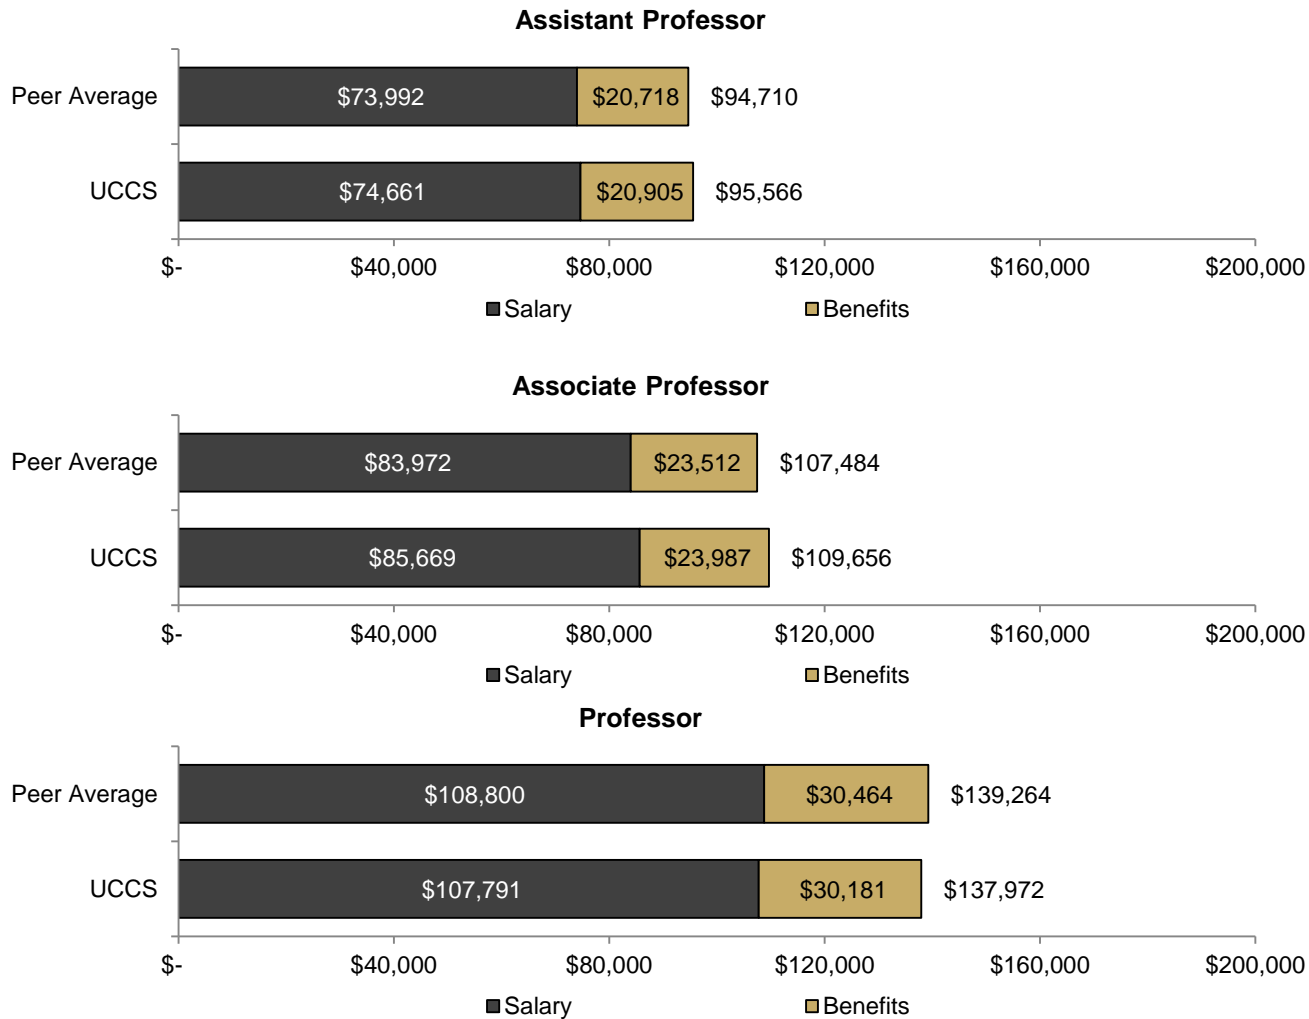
Assistant Professor

Peer Average $73,992 $20,718 $94,710

UCCS $74,661 $20,905 $95,566

$- $40,000 $80,000 $120,000 $160,000 $200,000

Salary Benefits

Associate Professor

Peer Average $83,972 $23,512 $107,484

UCCS $85,669 $23,987 $109,656

$- $40,000 $80,000 $120,000 $160,000 $200,000

Salary Benefits

Professor

Peer Average $108,800 $30,464 $139,264

UCCS $107,791 $30,181 $137,972

$- $40,000 $80,000 $120,000 $160,000 $200,000

Salary Benefits